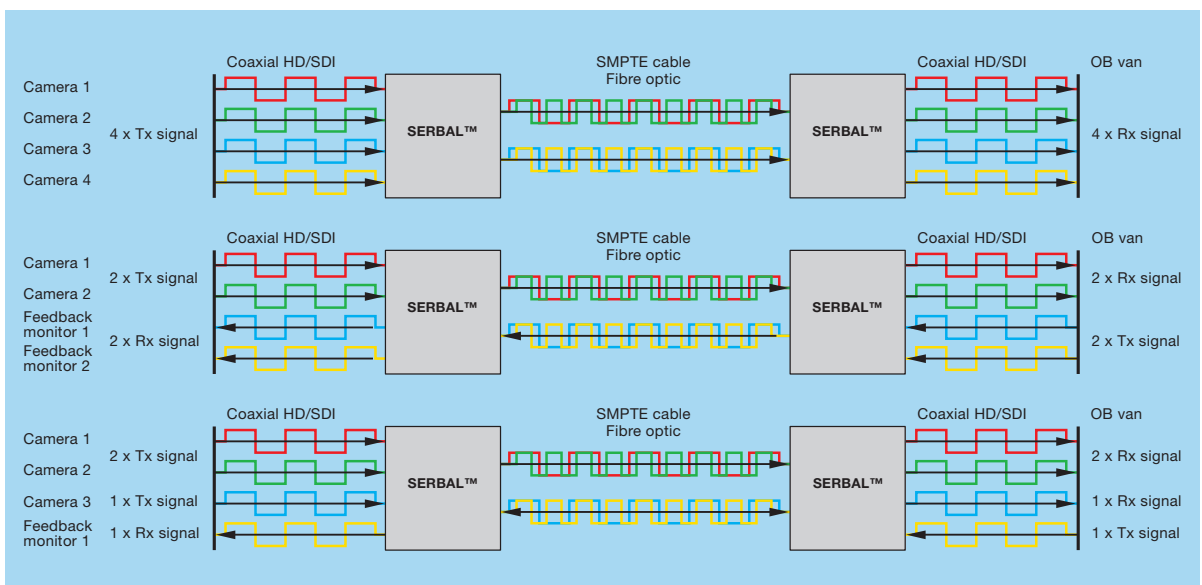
Coaxial HD/SDI

SMPTE cable
Fibre optic

Coaxial HD/SDI

OB van

Camera 1
Camera 2
Camera 3
Camera 4

4 x Tx signal

SERBAL™

SERBAL™

4 x Rx signal

Coaxial HD/SDI

SMPTE cable
Fibre optic

Coaxial HD/SDI

OB van

Camera 1
Camera 2
Feedback monitor 1
Feedback monitor 2

2 x Tx signal
2 x Rx signal

SERBAL™

SERBAL™

2 x Rx signal
2 x Tx signal

Coaxial HD/SDI

SMPTE cable
Fibre optic

Coaxial HD/SDI

OB van

Camera 1
Camera 2
Camera 3
Feedback monitor 1

2 x Tx signal
1 x Tx signal
1 x Rx signal

SERBAL™

SERBAL™

2 x Rx signal
1 x Rx signal
1 x Tx signal